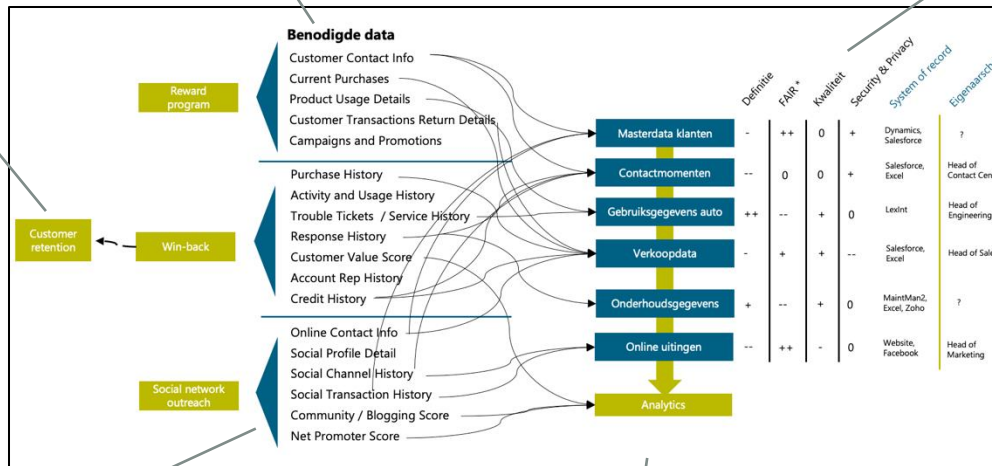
Benodigde data

Reward program

Customer Contact Info
Current Purchases
Product Usage Details
Customer Transactions Return Details
Campaigns and Promotions

Customer retention

Win-back

Purchase History
Activity and Usage History
Trouble Tickets / Service History
Response History
Customer Value Score
Account Rep History
Credit History

Social network outreach

Online Contact Info
Social Profile Detail
Social Channel History
Social Transaction History
Community / Blogging Score
Net Promoter Score

| | Definitie | FAIR * | Kwaliteit | Security & Privacy | System of record | Eigenaarsch |
|---|---|---|---|---|---|---|
| Masterdata klanten | - | ++ | 0 | + | Dynamics, Salesforce | ? |
| Contactmomenten | -- | 0 | 0 | + | Salesforce, Excel | Head of Contact Cen |
| Gebruiksgegevens auto | ++ | -- | + | 0 | LexInt | Head of Engineering |
| Verkoopdata | - | + | + | -- | Salesforce, Excel | Head of Sale |
| Onderhoudsgegevens | + | -- | + | 0 | MaintMan2, Excel, Zoho | ? |
| Online uitingen | -- | ++ | - | 0 | Website, Facebook | Head of Marketing |

Analytics